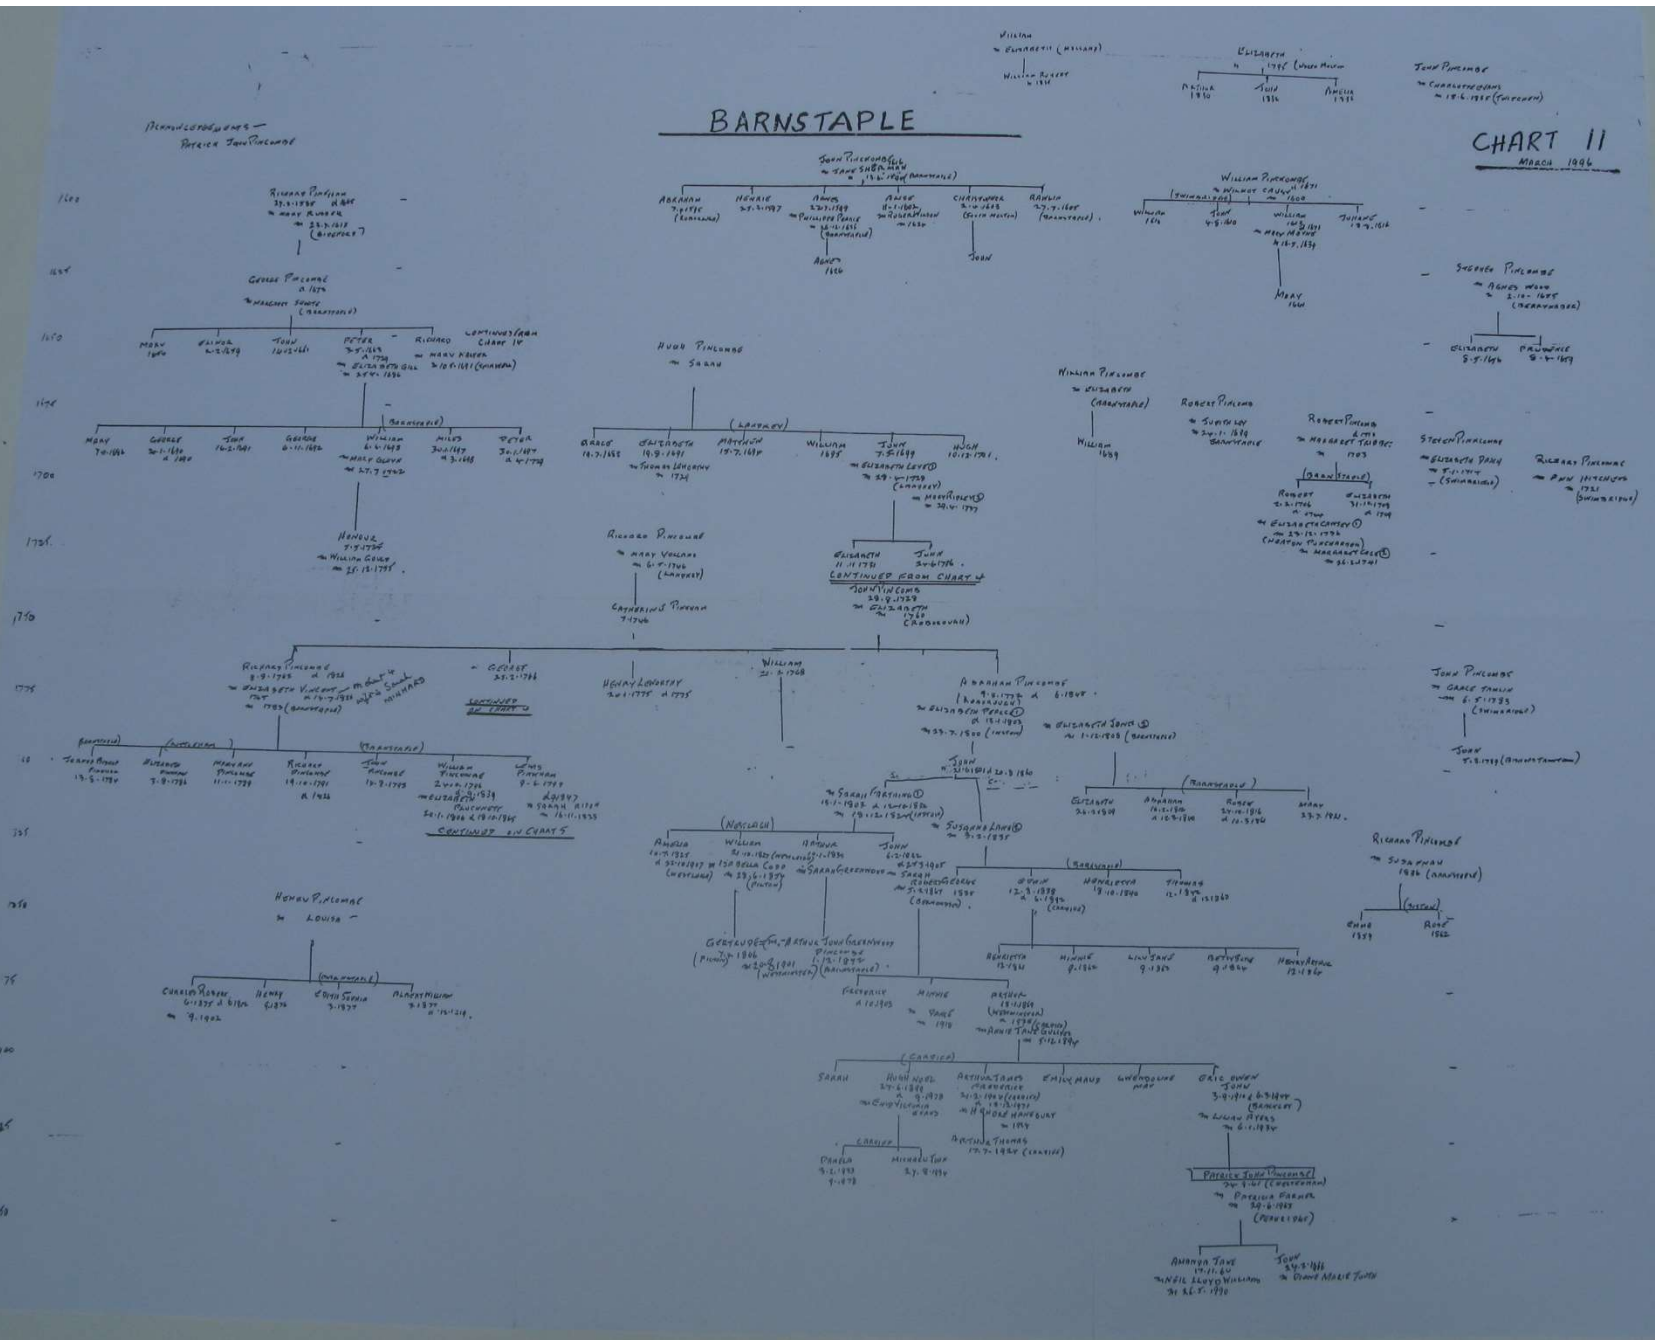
BARNSTAPLE

CHART II
MARCH 1996

ACKNOWLEDGEMENTS —
PATRICK JOHN PINCOMBE

1600

1625

1650

1675

1700

1725

1750

1775

1800

1825

1850

1875

1900

1925

1950

William
= Elizabeth (Williams)
William Robert
b.1814

Elizabeth
b. 1795 (Winkleigh)
Martha 1830
Jane 1834
Amelia 1835

John Pincombe
= Christine Evans
m 18.6.1855 (Tawstock)

John Pincombe
= Jane Sherman
m 13.6.1586 (Barnstaple)

Abraham 7.1.1595 (Barnstaple)
Henrie 25.5.1597
Agnes 22.7.1589
= Phillippe Pearse
m 16.11.1615 (Barnstaple)
Agnes 1616
Agnes 11.1.1602
= Robert Hinton
m 1624
Christopher 3.10.1603 (South Molton)
John
Ranulph 27.7.1607 (Barnstaple)

William Pincombe
= Wilmot Cawsey
m 1600
(Swimbridge)
William 1614
John 4.8.1610
William 1613
= Mary Moore
m 18.7.1634
Mary 1666
Johanne 19.7.1616

Richard Pincombe
29.4.1595 d 1651
= Mary Rudder
m 23.7.1618
(Bideford)

George Pincombe
d 1678
= Margaret Smith
(Barnstaple)

Mary 1646
Elinor 2.2.1649
John 16.12.1651
Peter 3.5.1653
d 1734
= Elizabeth Gill
m 25.4.1696
Richard
= Mary Keeler
m 10.5.1691 (Swimbridge)
CONTINUED FROM CHART IV

Stephen Pincombe
= Agnes Webb
m 3.10.1655 (Berrynarbor)
Elizabeth 5.5.1656
Prudence 8.4.1659

Hugh Pincombe
= Sarah

William Pincombe
= Elizabeth
(Barnstaple)
William 1689

Robert Pincombe
= Judith Ley
m 24.1.1679
Barnstaple

Robert Pincombe
= Margaret Tribbet
m 1703
(Barnstaple)
Robert 7.2.1706
Elizabeth 31.1.1708
d 1709
d 1709
= Elizabeth Comer ①
m 29.12.1736
(Chittlehampton)
= Margaret Cole ②
m 26.5.1741

(Barnstaple)
Mary 7.4.1686
George 26.1.1690
d 1690
John 16.2.1691
George 6.11.1692
William 6.6.1698
= Mary Glyde
m 27.7.1722
Miles 3.4.1687
d 3.1688
Peter 30.1.1697
d 4.1.1718

(Landkey)
Grace 16.7.1685
Elizabeth 19.8.1691
= Thomas Langdon
m 1724
Matthew 17.7.1689
William 1695
John 7.5.1699
= Elizabeth Leys ①
m 29.4.1729
(Landkey)
= Mary Ripley ②
m 30.4.1757
Hugh 10.12.1701

Steven Pincombe
= Elizabeth Davy
m 5.1.1717
(Swimbridge)

Richard Pincombe
= Ann Hitchets
m 1721
(Swimbridge)

Honour 7.5.1736
= William Geirl
m 25.12.1755

Richard Pincombe
= Mary Vollans
m 6.5.1746
(Landkey)
Catherine Pincombe 7.1746

Elizabeth 11.11.1731
John 24.6.1736
CONTINUED FROM CHART 4
John Pincombe
29.4.1729
= Elizabeth
m 1760
(Goodleigh)

Richard Pincombe
8.9.1765 d 1832
= Elizabeth Vincent
m 17.7.1785
1783 (Barnstaple)
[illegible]

George 25.2.1766
CONTINUED ON CHART 5

Henry Lingworthy
24.1.1775 d 1775

William
21.2.1768

Abraham Pincombe
4.6.1772 d 6.1845
(Goodleigh)
= Elizabeth Pearce ①
m 13.1.1803
m 29.7.1800 (Instow)
= Elizabeth Jones ②
m 1.12.1808 (Barnstaple)

John Pincombe
= Grace Tamlin
m 6.5.1783
(Swimbridge)
John 7.3.1787 (Bishops Tawton)

(Barnstaple) (Littleham) (Barnstaple)
Thomas Richard Pincombe 13.5.1784
Elizabeth Pincombe 7.8.1786
Mary Ann Pincombe 11.11.1789
Richard Pincombe 19.11.1791
d 1826
John Pincombe 16.3.1795
William Pincombe 2.11.1798
= Elizabeth Pinckney
20.1.1806 d 18.10.1866
CONTINUED ON CHART 5
Lewis Pincombe 9.6.1797
d 1847
= Sarah Rice
m 16.11.1833

John
26.2.1810 d 8.2.1860
= Sarah Garding ①
16.1.1808 d 12.1856
m 19.12.1832 (Instow)
= Susanna Lane ②
m 9.2.1855

(Barnstaple)
Elizabeth 26.3.1809
Abraham 16.2.1814
d 10.9.1814
Robert 31.10.1816
d 10.3.1816
Mary 27.7.1821

Richard Pincombe
= Susannah
1836 (Barnstaple)
(Instow)
Emma 1859
Rose 1862

(Hoscleigh)
Amelia 10.7.1835
d 31.10.1907
(Westleigh)
William 31.10.1837 (Westleigh)
= Isabella Cobb
m 23.6.1857
(Pilton)
Arthur 5.1.1839
= Sarah Greenway
John 6.12.1842
d 31.3.1905
= Sarah
Robert George 1854
= 5.1.1845
(Abergavenny)

(Hardcastle)
Susan 12.3.1858
d 6.1932
(Cardiff)
Henrietta 18.10.1860
Thomas 12.1862
d 12.1869

Henry Pincombe
= Louisa

(Hampstead)
Charles Robert 6.1875 d 6.1906
m 7.1902
Henry 1876
Edith Sarah 3.1877
Albert William 3.1879
m 12.1914

Gertrude Ann
(Pilton) 1866
m 20.8.1891
Arthur John Greenway Pincombe
1.12.1875
(Westminster) (Barnstaple)

Henrietta 12.1864
Minnie 9.1866
Lily Jane 9.1868
Bettsine 9.1869
Henry Arthur 12.1870

Frederick d 10.1903
Minnie
= Jones
m 1910
Arthur 11.1.1864
(Westminster)
m 1898
= Annie Jane Guise
m 5.12.1894

(Cardiff)
Sarah
Hugh Noel 25.6.1898
d 9.1978
= Emily Victoria Evans
Arthur James Marconie
24.2.1904 (Cardiff)
d 18.1.1971
= Rhoda Hanbury
m 1929
Emily Maud
Gwendoline May
Eric Owen John
3.9.1916 d 6.3.1994
(Bakerley)
= Lilian Ayres
m 6.1.1936

Cardiff
Pamela 3.2.1931
d 9.1978
Michael John 27.8.1934

Arthur Thomas
17.7.1929 (Cardiff)

Patrick John Pincombe
24.9.1940 (Cheltenham)
= Patricia Farmer
m 24.6.1963
(Pennsylvania)

Amanda Jane 19.11.64
= Neil Lloyd Williams
m 26.5.1990
John 24.3.1966
= Diane Marie Smith